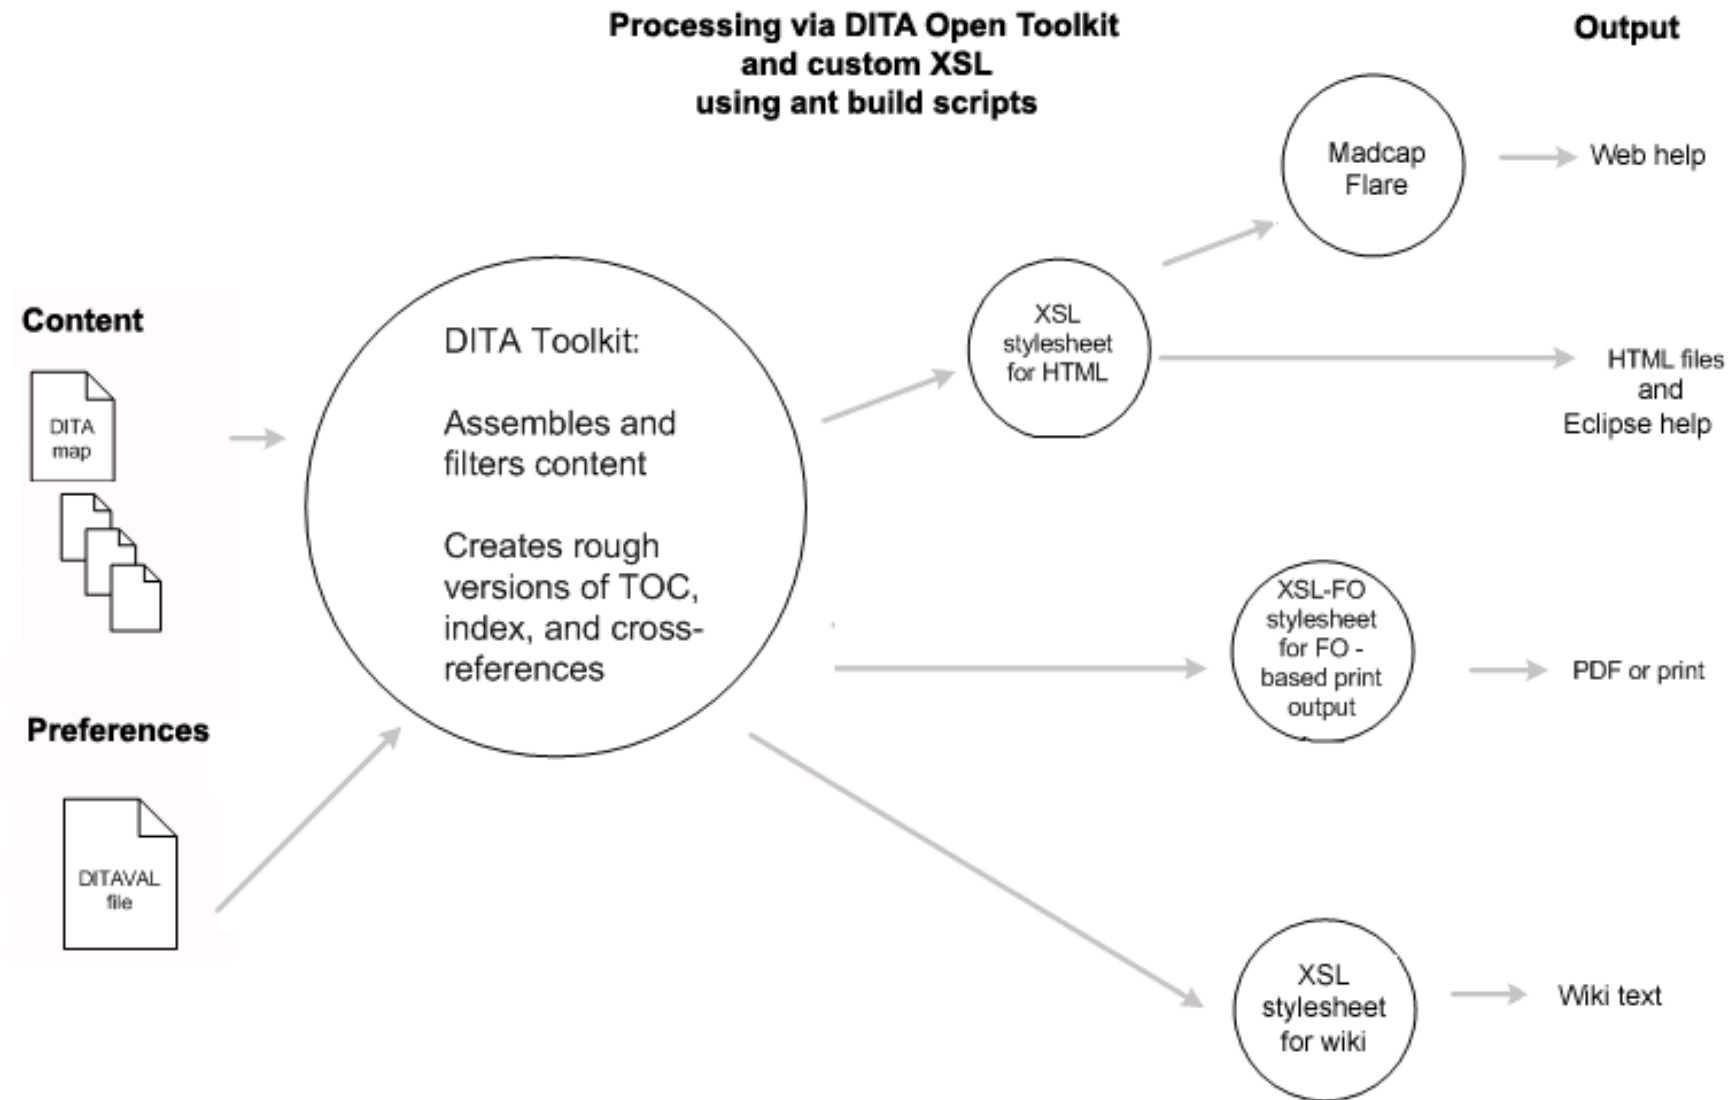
Processing via DITA Open Toolkit and custom XSL using ant build scripts

Output

Content

DITA map

Preferences

DITAVAL file

DITA Toolkit:

Assembles and filters content

Creates rough versions of TOC, index, and cross-references

XSL stylesheet for HTML

Madcap Flare

Web help

HTML files and Eclipse help

XSL-FO stylesheet for FO - based print output

PDF or print

XSL stylesheet for wiki

Wiki text